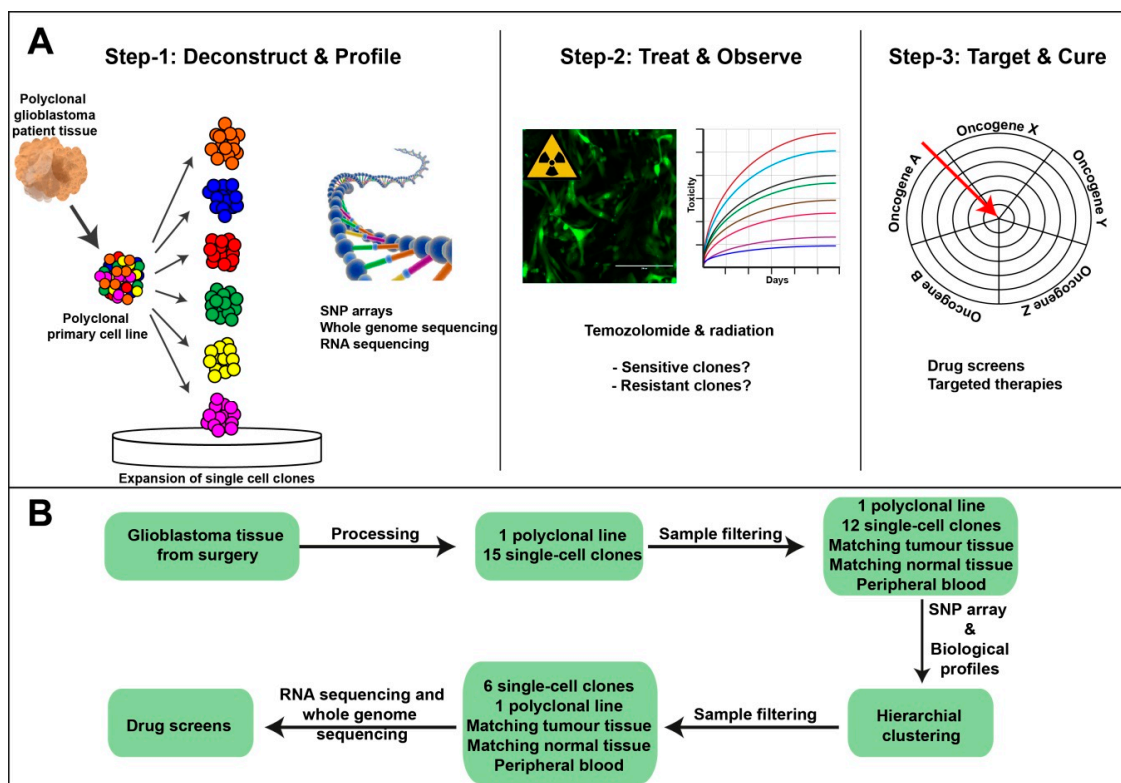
A

Step-1: Deconstruct & Profile

Polyclonal glioblastoma patient tissue

Polyclonal primary cell line

SNP arrays
Whole genome sequencing
RNA sequencing

Expansion of single cell clones

Step-2: Treat & Observe

Toxicity

Days

Temozolomide & radiation

- Sensitive clones?
- Resistant clones?

Step-3: Target & Cure

Oncogene X

Oncogene Y

Oncogene Z

Oncogene B

Oncogene A

Drug screens
Targeted therapies

B

Glioblastoma tissue from surgery

Processing

1 polyclonal line
15 single-cell clones

Sample filtering

1 polyclonal line
12 single-cell clones
Matching tumour tissue
Matching normal tissue
Peripheral blood

SNP array & Biological profiles

Hierarchial clustering

Sample filtering

6 single-cell clones
1 polyclonal line
Matching tumour tissue
Matching normal tissue
Peripheral blood

RNA sequencing and whole genome sequencing

Drug screens